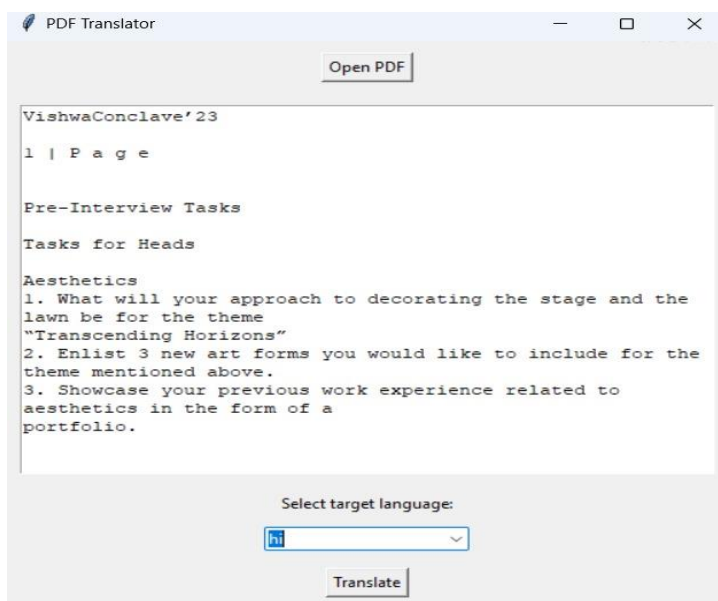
PDF Translator

Open PDF

VishwaConclave'23

1 | P a g e

Pre-Interview Tasks

Tasks for Heads

Aesthetics
1. What will your approach to decorating the stage and the lawn be for the theme
"Transcending Horizons"
2. Enlist 3 new art forms you would like to include for the theme mentioned above.
3. Showcase your previous work experience related to aesthetics in the form of a
portfolio.

Select target language:

hi

Translate